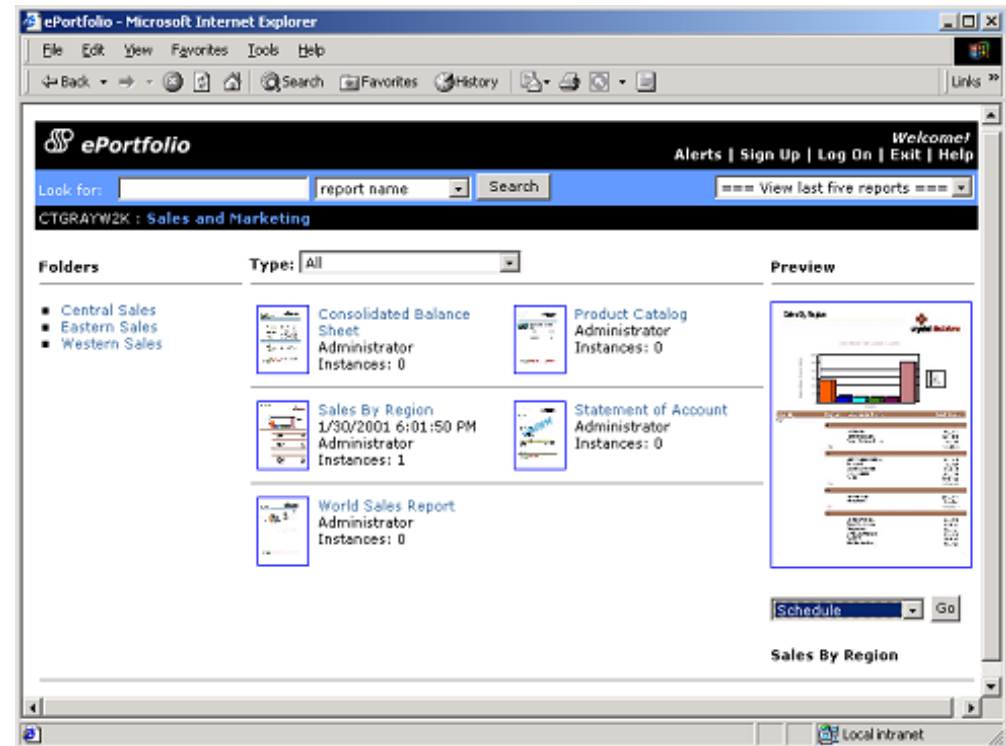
ePortfolio - Microsoft Internet Explorer

File Edit View Favorites Tools Help

Back Search Favorites History Links

ePortfolio

Welcome!
Alerts | Sign Up | Log On | Exit | Help

Look for: report name Search === View last five reports ===

CTGRAYW2K : Sales and Marketing

Folders

- Central Sales
- Eastern Sales
- Western Sales

Type: All

Consolidated Balance Sheet
Administrator
Instances: 0

Product Catalog
Administrator
Instances: 0

Sales By Region
1/30/2001 6:01:50 PM
Administrator
Instances: 1

Statement of Account
Administrator
Instances: 0

World Sales Report
Administrator
Instances: 0

Preview

Schedule Go

Sales By Region

Local intranet